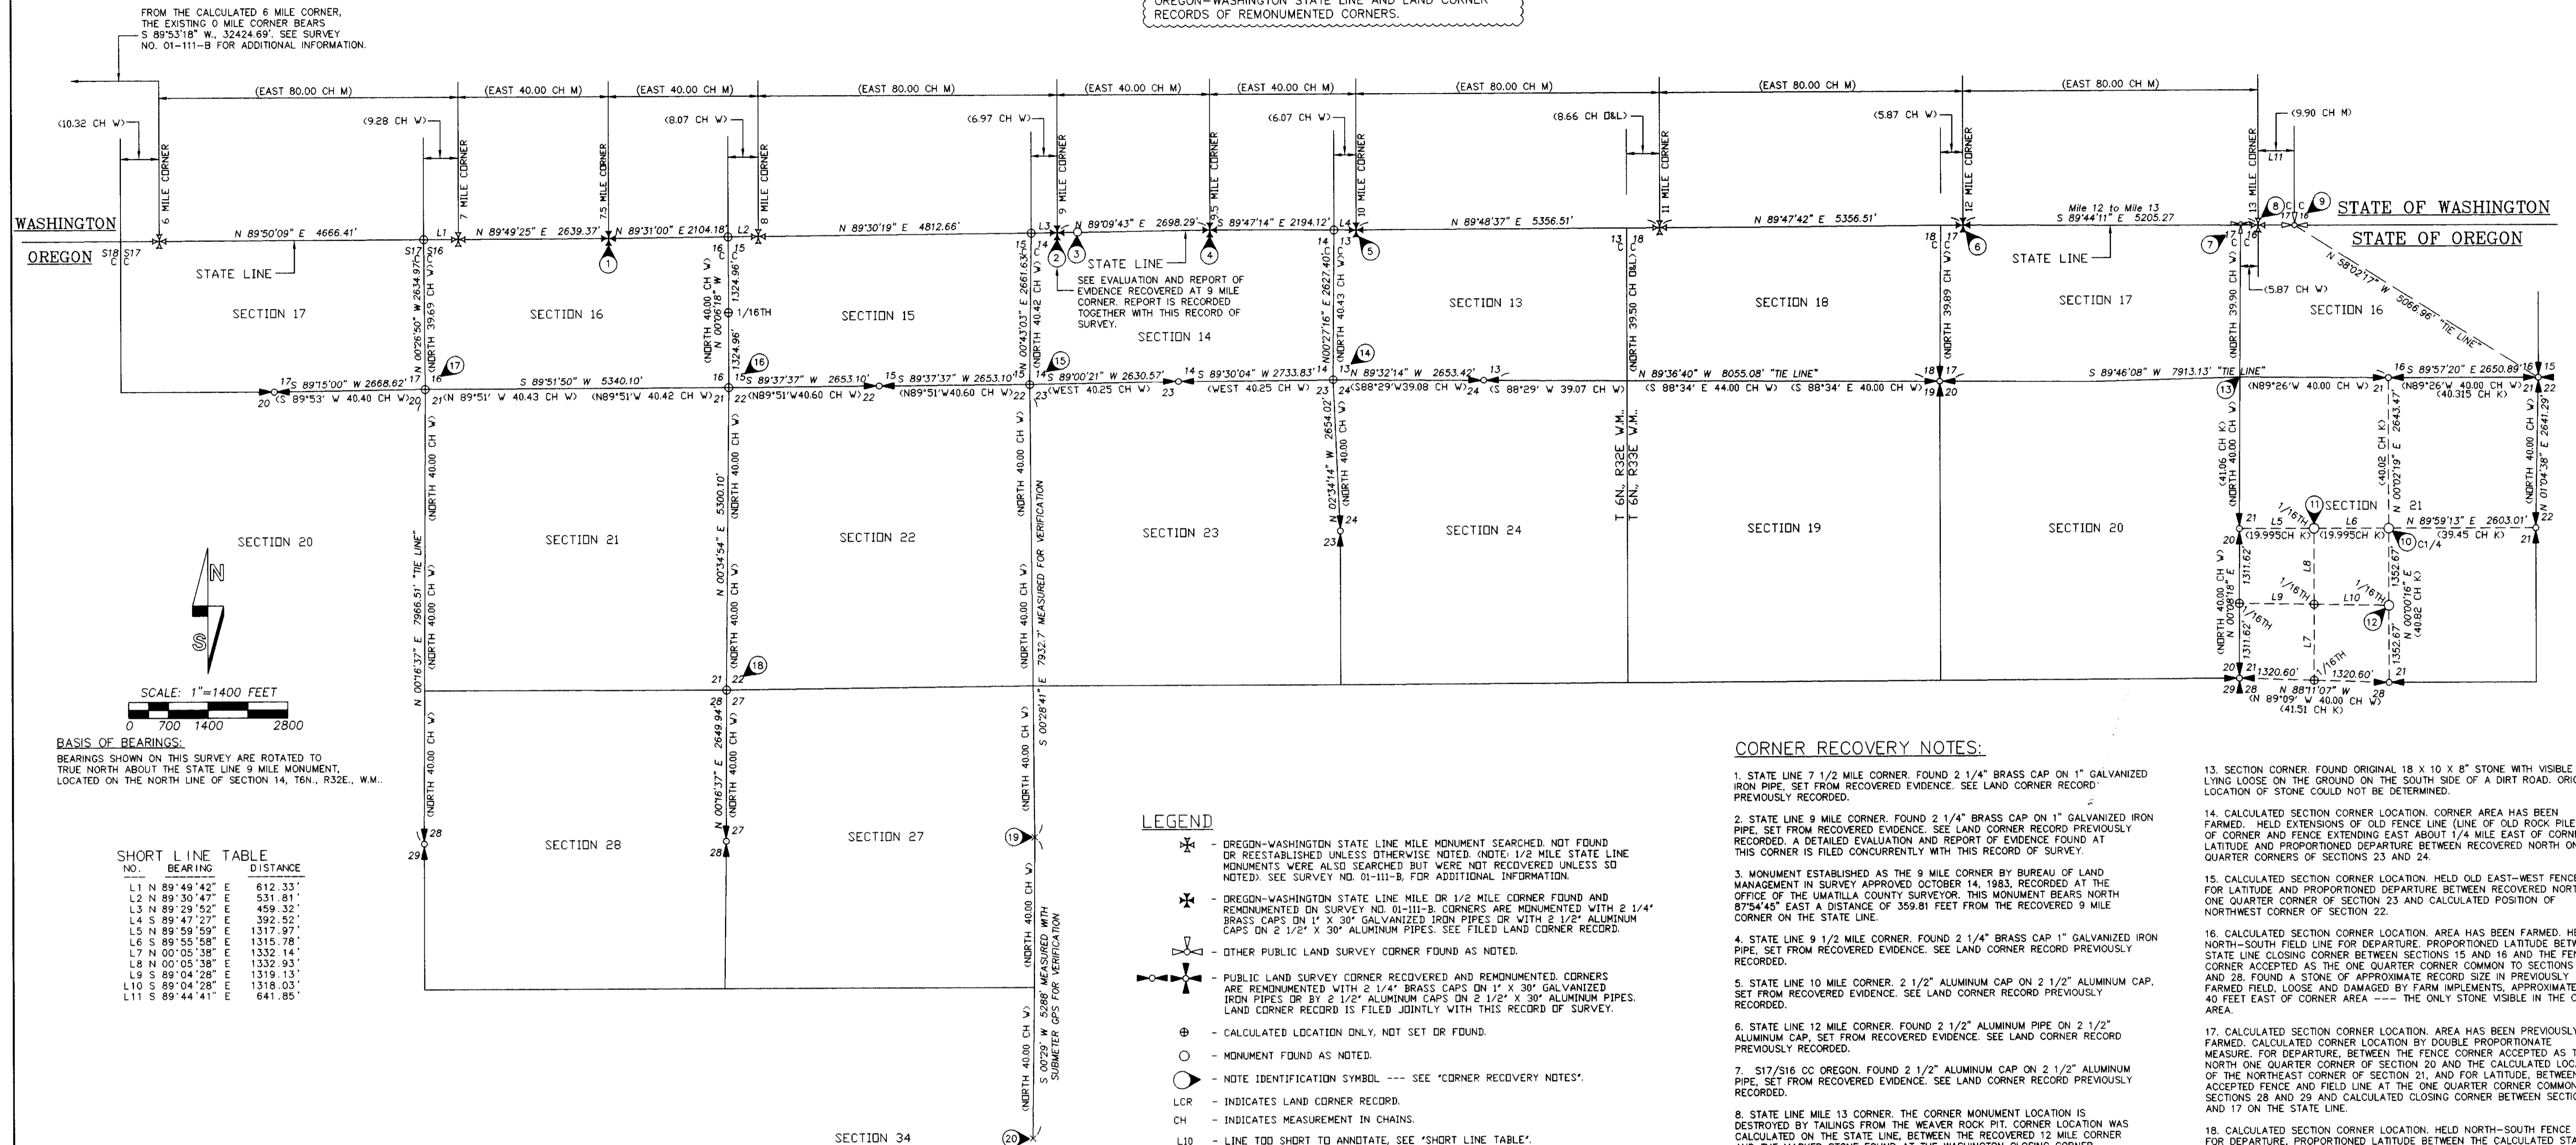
FROM THE CALCULATED 6 MILE CORNER, THE EXISTING 0 MILE CORNER BEARS S 89°53'18" W., 32424.69'. SEE SURVEY NO. 01-111-B FOR ADDITIONAL INFORMATION.

OREGON-WASHINGTON STATE LINE AND LAND CORNER RECORDS OF REMONUMENTED CORNERS.

(EAST 80.00 CH M) (EAST 40.00 CH M) (EAST 40.00 CH M) (EAST 80.00 CH M) (EAST 40.00 CH M) (EAST 40.00 CH M) (EAST 80.00 CH M) (EAST 80.00 CH M) (EAST 80.00 CH M)

(10.32 CH W) (9.28 CH W) (8.07 CH W) (6.97 CH W) (6.07 CH W) (8.66 CH D&L) (5.87 CH W) (9.90 CH M)

6 MILE CORNER 7 MILE CORNER 7.5 MILE CORNER 8 MILE CORNER 9 MILE CORNER 9.5 MILE CORNER 10 MILE CORNER 11 MILE CORNER 12 MILE CORNER 13 MILE CORNER

WASHINGTON
OREGON

N 89°50'09" E 4666.41' L1 N 89°49'25" E 2639.37' N 89°31'00" E 2104.18' N 89°30'19" E 4812.66' L3 N 89°09'43" E 2698.29' S 89°47'14" E 2194.12' L4 N 89°48'37" E 5356.51' N 89°47'42" E 5356.51' Mile 12 to Mile 13 S 89°44'11" E 5205.27

STATE OF WASHINGTON
STATE OF OREGON

STATE LINE
SEE EVALUATION AND REPORT OF EVIDENCE RECOVERED AT 9 MILE CORNER. REPORT IS RECORDED TOGETHER WITH THIS RECORD OF SURVEY.

SECTION 17 SECTION 16 SECTION 15 SECTION 14 SECTION 13 SECTION 18 SECTION 17 SECTION 16

S 58°02'17" W 5066.96' "TIE LINE"

S 89°15'00" W 2668.62' (S 89°53' W 40.40 CH W) S 89°51'50" W 5340.10' (N 89°51' W 40.43 CH W) (N89°51'W 40.42 CH W) S 89°37'37" W 2653.10' (N89°51'W40.60 CH W) S 89°37'37" W 2653.10 (N89°51'W40.60 CH W) S 89°00'21" W 2630.57' (WEST 40.25 CH W) S 89°30'04" W 2733.83' (WEST 40.25 CH W) N 89°32'14" W 2653.42' (S88°29'W39.08 CH W) (S 88°29' W 39.07 CH W) N 89°36'40" W 8055.08' "TIE LINE" (S 88°34' E 44.00 CH W) (S 88°34' E 40.00 CH W) S 89°46'08" W 7913.13' "TIE LINE" (N89°26'W 40.00 CH W) S 89°57'20" E 2650.89' (N89°26'W 40.00 CH W) (40.315 CH K)

N 00°26'50" W 2634.97' (NORTH 39.69 CH W) N 00°06'18" W 1324.96' (NORTH 40.00 CH W) 1/16TH 1324.96' N 00°43'03" E 2661.63' (NORTH 40.42 CH W) N00°27'16" E 2627.40' (NORTH 40.43 CH W) (NORTH 39.50 CH D&L) (NORTH 39.89 CH W) (NORTH 39.90 CH W) (5.87 CH W)

SECTION 20 SECTION 21 SECTION 22 SECTION 23 SECTION 24 SECTION 19 SECTION 20

N 00°16'37" E 7966.51' "TIE LINE" (NORTH 40.00 CH W) N 00°34'54" E 5300.10' (NORTH 40.00 CH W) (NORTH 40.00 CH W) N 00°28'41" E 7932.7' MEASURED FOR VERIFICATION 02°34'14" W 2654.02' (NORTH 40.00 CH W) T 6N., R32E W.M. T 6N., R33E W.M.

(41.06 CH K) (NORTH 40.00 CH W) (40.02 CH K) N 00°02'19" E 2643.47' (NORTH 40.00 CH W) N 01°04'38" E 2641.29'
SECTION 21 1/16TH L5 L6 N 89°59'13" E 2603.01' (19.995CH K) (19.995CH K) (39.45 CH K) C1/4
(NORTH 40.00 CH W) N 00°08'18" E 1311.62' 1311.62' 1/16TH L8 L9 L10 1/16TH 1352.67' N 00°00'16" E (40.82 CH K) 1352.67' L7 1/16TH 1320.60' 1320.60' N 88°11'07" W (N 89°09' W 40.00 CH W) (41.51 CH K)

SCALE: 1"=1400 FEET
0 700 1400 2800

BASIS OF BEARINGS:
BEARINGS SHOWN ON THIS SURVEY ARE ROTATED TO TRUE NORTH ABOUT THE STATE LINE 9 MILE MONUMENT, LOCATED ON THE NORTH LINE OF SECTION 14, T6N., R32E., W.M..

N 00°16'37" E 2649.94' (NORTH 40.00 CH W) S 00°28'41" E (NORTH 40.00 CH W) (NORTH 40.00 CH W) S 00°29' W 5288' MEASURED WITH SUBMETER GPS FOR VERIFICATION (NORTH 40.00 CH W)

SECTION 28 SECTION 27 SECTION 34

SHORT LINE TABLE
| NO. | BEARING | DISTANCE |
|---|---|---|
| L1 | N 89°49'42" E | 612.33' |
| L2 | N 89°30'47" E | 531.81' |
| L3 | N 89°29'52" E | 459.32' |
| L4 | S 89°47'27" E | 392.52' |
| L5 | N 89°59'59" E | 1317.97' |
| L6 | S 89°55'58" E | 1315.78' |
| L7 | N 00°05'38" E | 1332.14' |
| L8 | N 00°05'38" E | 1332.93' |
| L9 | S 89°04'28" E | 1319.13' |
| L10 | S 89°04'28" E | 1318.03' |
| L11 | S 89°44'41" E | 641.85' |

LEGEND
- OREGON-WASHINGTON STATE LINE MILE MONUMENT SEARCHED. NOT FOUND OR REESTABLISHED UNLESS OTHERWISE NOTED. (NOTE: 1/2 MILE STATE LINE MONUMENTS WERE ALSO SEARCHED BUT WERE NOT RECOVERED UNLESS SO NOTED). SEE SURVEY NO. 01-111-B, FOR ADDITIONAL INFORMATION.
- OREGON-WASHINGTON STATE LINE MILE OR 1/2 MILE CORNER FOUND AND REMONUMENTED ON SURVEY NO. 01-111-B. CORNERS ARE MONUMENTED WITH 2 1/4" BRASS CAPS ON 1" X 30" GALVANIZED IRON PIPES OR WITH 2 1/2" ALUMINUM CAPS ON 2 1/2" X 30" ALUMINUM PIPES. SEE FILED LAND CORNER RECORD.
- OTHER PUBLIC LAND SURVEY CORNER FOUND AS NOTED.
- PUBLIC LAND SURVEY CORNER RECOVERED AND REMONUMENTED. CORNERS ARE REMONUMENTED WITH 2 1/4" BRASS CAPS ON 1" X 30" GALVANIZED IRON PIPES OR BY 2 1/2" ALUMINUM CAPS ON 2 1/2" X 30" ALUMINUM PIPES. LAND CORNER RECORD IS FILED JOINTLY WITH THIS RECORD OF SURVEY.
⊕ - CALCULATED LOCATION ONLY, NOT SET OR FOUND.
○ - MONUMENT FOUND AS NOTED.
- NOTE IDENTIFICATION SYMBOL --- SEE "CORNER RECOVERY NOTES".
LCR - INDICATES LAND CORNER RECORD.
CH - INDICATES MEASUREMENT IN CHAINS.
L10 - LINE TOO SHORT TO ANNOTATE, SEE "SHORT LINE TABLE".

CORNER RECOVERY NOTES:

1. STATE LINE 7 1/2 MILE CORNER. FOUND 2 1/4" BRASS CAP ON 1" GALVANIZED IRON PIPE, SET FROM RECOVERED EVIDENCE. SEE LAND CORNER RECORD PREVIOUSLY RECORDED.

2. STATE LINE 9 MILE CORNER. FOUND 2 1/4" BRASS CAP ON 1" GALVANIZED IRON PIPE, SET FROM RECOVERED EVIDENCE. SEE LAND CORNER RECORD PREVIOUSLY RECORDED. A DETAILED EVALUATION AND REPORT OF EVIDENCE FOUND AT THIS CORNER IS FILED CONCURRENTLY WITH THIS RECORD OF SURVEY.

3. MONUMENT ESTABLISHED AS THE 9 MILE CORNER BY BUREAU OF LAND MANAGEMENT IN SURVEY APPROVED OCTOBER 14, 1983, RECORDED AT THE OFFICE OF THE UMATILLA COUNTY SURVEYOR. THIS MONUMENT BEARS NORTH 87°54'45" EAST A DISTANCE OF 359.81 FEET FROM THE RECOVERED 9 MILE CORNER ON THE STATE LINE.

4. STATE LINE 9 1/2 MILE CORNER. FOUND 2 1/4" BRASS CAP 1" GALVANIZED IRON PIPE, SET FROM RECOVERED EVIDENCE. SEE LAND CORNER RECORD PREVIOUSLY RECORDED.

5. STATE LINE 10 MILE CORNER. 2 1/2" ALUMINUM CAP ON 2 1/2" ALUMINUM CAP, SET FROM RECOVERED EVIDENCE. SEE LAND CORNER RECORD PREVIOUSLY RECORDED.

6. STATE LINE 12 MILE CORNER. FOUND 2 1/2" ALUMINUM PIPE ON 2 1/2" ALUMINUM CAP, SET FROM RECOVERED EVIDENCE. SEE LAND CORNER RECORD PREVIOUSLY RECORDED.

7. S17/S16 CC OREGON. FOUND 2 1/2" ALUMINUM CAP ON 2 1/2" ALUMINUM PIPE, SET FROM RECOVERED EVIDENCE. SEE LAND CORNER RECORD PREVIOUSLY RECORDED.

8. STATE LINE MILE 13 CORNER. THE CORNER MONUMENT LOCATION IS DESTROYED BY TAILINGS FROM THE WEAVER ROCK PIT. CORNER LOCATION WAS CALCULATED ON THE STATE LINE, BETWEEN THE RECOVERED 12 MILE CORNER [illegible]

13. SECTION CORNER. FOUND ORIGINAL 18 X 10 X 8" STONE WITH VISIBLE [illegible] LYING LOOSE ON THE GROUND ON THE SOUTH SIDE OF A DIRT ROAD. ORIG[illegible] LOCATION OF STONE COULD NOT BE DETERMINED.

14. CALCULATED SECTION CORNER LOCATION. CORNER AREA HAS BEEN FARMED. HELD EXTENSIONS OF OLD FENCE LINE (LINE OF OLD ROCK PILE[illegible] OF CORNER AND FENCE EXTENDING EAST ABOUT 1/4 MILE EAST OF CORN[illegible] LATITUDE AND PROPORTIONED DEPARTURE BETWEEN RECOVERED NORTH ON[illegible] QUARTER CORNERS OF SECTIONS 23 AND 24.

15. CALCULATED SECTION CORNER LOCATION. HELD OLD EAST-WEST FENCE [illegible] FOR LATITUDE AND PROPORTIONED DEPARTURE BETWEEN RECOVERED NORT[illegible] ONE QUARTER CORNER OF SECTION 23 AND CALCULATED POSITION OF NORTHWEST CORNER OF SECTION 22.

16. CALCULATED SECTION CORNER LOCATION. AREA HAS BEEN FARMED. HE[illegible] NORTH-SOUTH FIELD LINE FOR DEPARTURE. PROPORTIONED LATITUDE BETW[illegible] STATE LINE CLOSING CORNER BETWEEN SECTIONS 15 AND 16 AND THE FEN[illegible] CORNER ACCEPTED AS THE ONE QUARTER CORNER COMMON TO SECTIONS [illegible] AND 28. FOUND A STONE OF APPROXIMATE RECORD SIZE IN PREVIOUSLY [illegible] FARMED FIELD, LOOSE AND DAMAGED BY FARM IMPLEMENTS, APPROXIMATE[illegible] 40 FEET EAST OF CORNER AREA --- THE ONLY STONE VISIBLE IN THE C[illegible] AREA.

17. CALCULATED SECTION CORNER LOCATION. AREA HAS BEEN PREVIOUSLY FARMED. CALCULATED CORNER LOCATION BY DOUBLE PROPORTIONATE MEASURE. FOR DEPARTURE, BETWEEN THE FENCE CORNER ACCEPTED AS T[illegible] NORTH ONE QUARTER CORNER OF SECTION 20 AND THE CALCULATED LOC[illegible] OF THE NORTHEAST CORNER OF SECTION 21, AND FOR LATITUDE, BETWEEN ACCEPTED FENCE AND FIELD LINE AT THE ONE QUARTER CORNER COMMON SECTIONS 28 AND 29 AND CALCULATED CLOSING CORNER BETWEEN SECTIO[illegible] AND 17 ON THE STATE LINE.

18. CALCULATED SECTION CORNER LOCATION. HELD NORTH-SOUTH FENCE FOR DEPARTURE. PROPORTIONED LATITUDE BETWEEN THE CALCULATED ST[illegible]